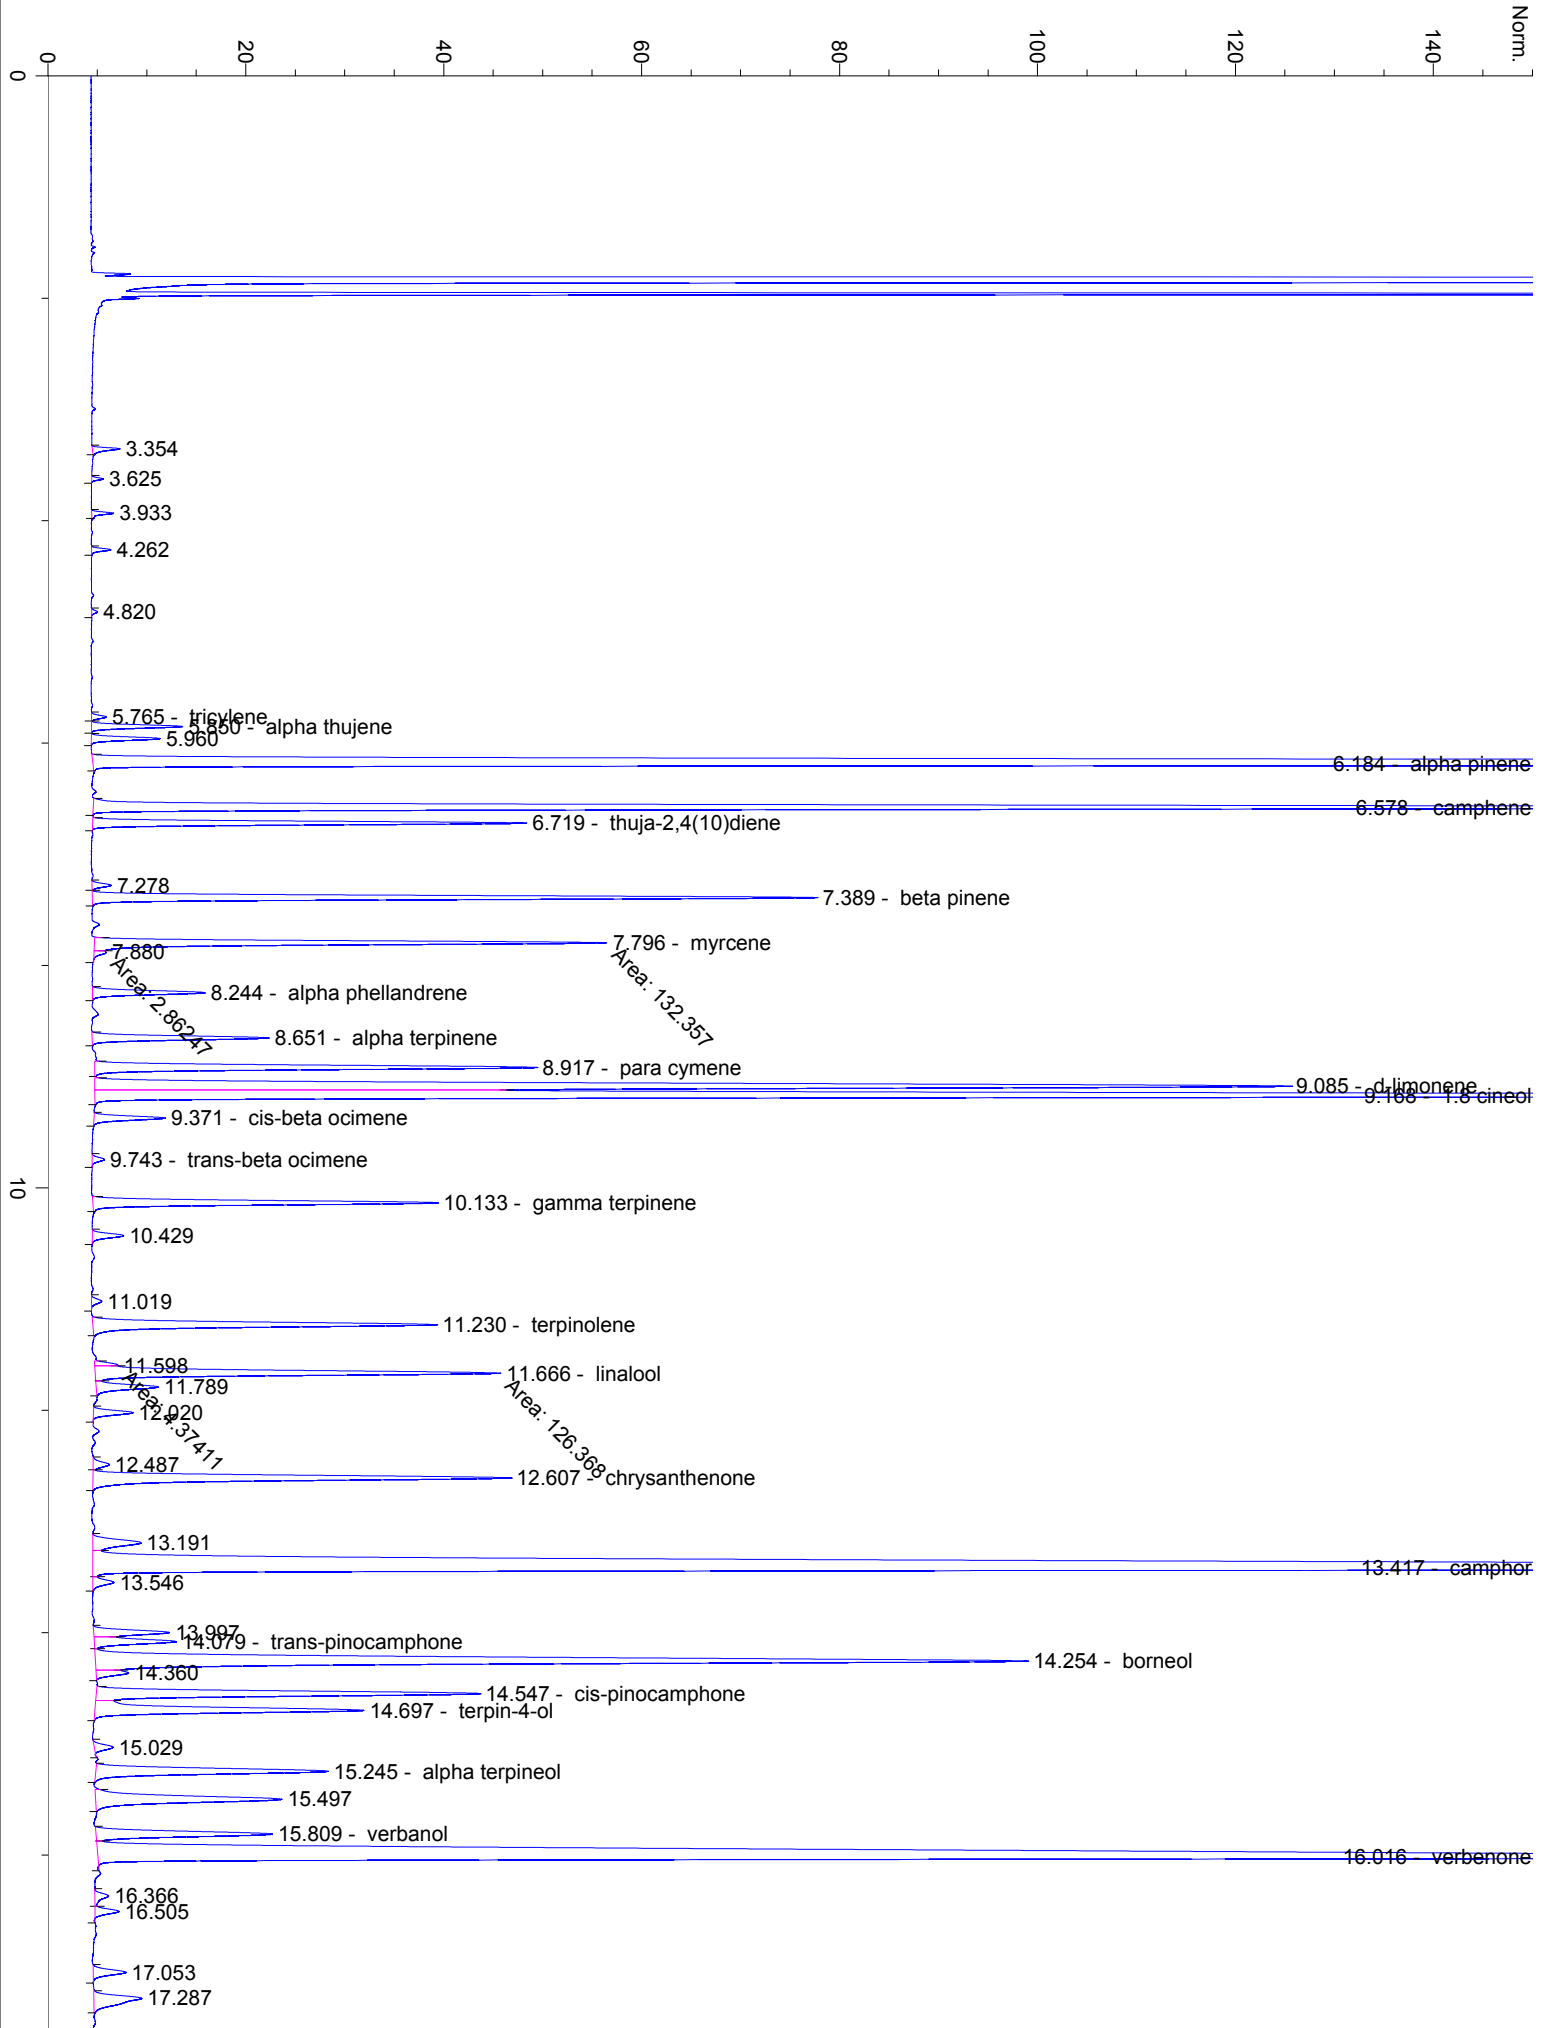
0
20
40
60
80
100
120
140
Norm.
0
3.354
3.625
3.933
4.262
4.820
5.765 - tricylene
5.850 - alpha thujene
5.960
6.184 - alpha pinene
6.578 - camphene
6.719 - thuja-2,4(10)diene
7.278
7.389 - beta pinene
7.796 - myrcene
7.880
Area: 2.86247
Area: 132.357
8.244 - alpha phellandrene
8.651 - alpha terpinene
8.917 - para cymene
9.085 - d-limonene
9.168 - 1.8 cineol
9.371 - cis-beta ocimene
9.743 - trans-beta ocimene
10
10.133 - gamma terpinene
10.429
11.019
11.230 - terpinolene
11.598
11.666 - linalool
11.789
Area: 1.37411
Area: 126.368
12.020
12.487
12.607 - chrysanthenone
13.191
13.417 - camphor
13.546
13.997
14.079 - trans-pinocamphone
14.254 - borneol
14.360
14.547 - cis-pinocamphone
14.697 - terpin-4-ol
15.029
15.245 - alpha terpineol
15.497
15.809 - verbanol
16.016 - verbenone
16.366
16.505
17.053
17.287